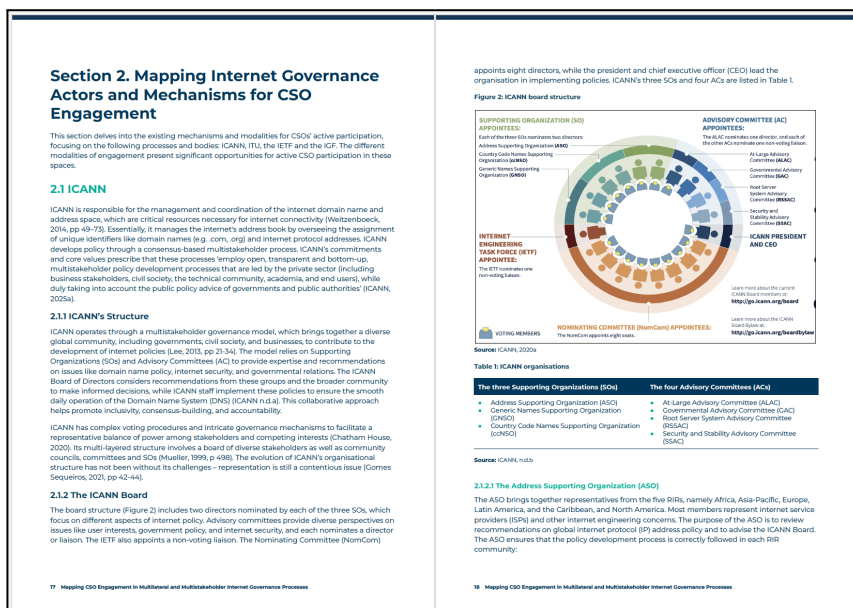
Section 2. Mapping Internet Governance Actors and Mechanisms for CSO Engagement

This section delves into the existing mechanisms and modalities for CSOs' active participation, focusing on the following processes and bodies: ICANN, ITU, the IETF and the IGF. The different modalities of engagement present significant opportunities for active CSO participation in these spaces.

2.1 ICANN

ICANN is responsible for the management and coordination of the internet domain name and address space, which are critical resources necessary for internet connectivity (Weitzenboeck, 2014, pp 49–73). Essentially, it manages the internet's address book by overseeing the assignment of unique identifiers like domain names (e.g. .com, .org) and internet protocol addresses. ICANN develops policy through a consensus-based multistakeholder process. ICANN's commitments and core values prescribe that these processes 'employ open, transparent and bottom-up, multistakeholder policy development processes that are led by the private sector (including business stakeholders, civil society, the technical community, academia, and end users), while duly taking into account the public policy advice of governments and public authorities' (ICANN, 2025a).

2.1.1 ICANN's Structure

ICANN operates through a multistakeholder governance model, which brings together a diverse global community, including governments, civil society, and businesses, to contribute to the development of internet policies (Lee, 2013, pp 21-34). The model relies on Supporting Organizations (SOs) and Advisory Committees (AC) to provide expertise and recommendations on issues like domain name policy, internet security, and governmental relations. The ICANN Board of Directors considers recommendations from these groups and the broader community to make informed decisions, while ICANN staff implement these policies to ensure the smooth daily operation of the Domain Name System (DNS) (ICANN n.d.a). This collaborative approach helps promote inclusivity, consensus-building, and accountability.

ICANN has complex voting procedures and intricate governance mechanisms to facilitate a representative balance of power among stakeholders and competing interests (Chatham House, 2020). Its multi-layered structure involves a board of diverse stakeholders as well as community councils, committees and SOs (Mueller, 1999, p 498). The evolution of ICANN's organisational structure has not been without its challenges – representation is still a contentious issue (Gomes Sequeiros, 2021, pp 42–44).

2.1.2 The ICANN Board

The board structure (Figure 2) includes two directors nominated by each of the three SOs, which focus on different aspects of internet policy. Advisory committees provide diverse perspectives on issues like user interests, government policy, and internet security, and each nominates a director or liaison. The IETF also appoints a non-voting liaison. The Nominating Committee (NomCom) appoints eight directors, while the president and chief executive officer (CEO) lead the organisation in implementing policies. ICANN's three SOs and four ACs are listed in Table 1.

Figure 2: ICANN board structure

SUPPORTING ORGANIZATION (SO) APPOINTEES:
Each of the three SOs nominates two directors:
Address Supporting Organization (ASO)
Country Code Names Supporting Organization (ccNSO)
Generic Names Supporting Organization (GNSO)

ADVISORY COMMITTEE (AC) APPOINTEES:
The ALAC nominates one director, and each of the other ACs nominates one non-voting liaison.
At-Large Advisory Committee (ALAC)
Governmental Advisory Committee (GAC)
Root Server System Advisory Committee (RSSAC)
Security and Stability Advisory Committee (SSAC)

INTERNET ENGINEERING TASK FORCE (IETF) APPOINTEE:
The IETF nominates one non-voting liaison.

ICANN PRESIDENT AND CEO

Learn more about the current ICANN Board members at: http://go.icann.org/board

Learn more about the ICANN Board Bylaw at: http://go.icann.org/boardbylaw

VOTING MEMBERS

NOMINATING COMMITTEE (NomCom) APPOINTEES:
The NomCom appoints eight seats.

Source: ICANN, 2020a

Table 1: ICANN organisations

| The three Supporting Organizations (SOs) | The four Advisory Committees (ACs) |
|---|---|
| • Address Supporting Organization (ASO) • Generic Names Supporting Organization (GNSO) • Country Code Names Supporting Organization (ccNSO) | • At-Large Advisory Committee (ALAC) • Governmental Advisory Committee (GAC) • Root Server System Advisory Committee (RSSAC) • Security and Stability Advisory Committee (SSAC) |

Source: ICANN, n.d.b

2.1.2.1 The Address Supporting Organization (ASO)

The ASO brings together representatives from the five RIRs, namely Africa, Asia-Pacific, Europe, Latin America, and the Caribbean, and North America. Most members represent internet service providers (ISPs) and other internet engineering concerns. The purpose of the ASO is to review recommendations on global internet protocol (IP) address policy and to advise the ICANN Board. The ASO ensures that the policy development process is correctly followed in each RIR community:

17 Mapping CSO Engagement in Multilateral and Multistakeholder Internet Governance Processes

18 Mapping CSO Engagement in Multilateral and Multistakeholder Internet Governance Processes